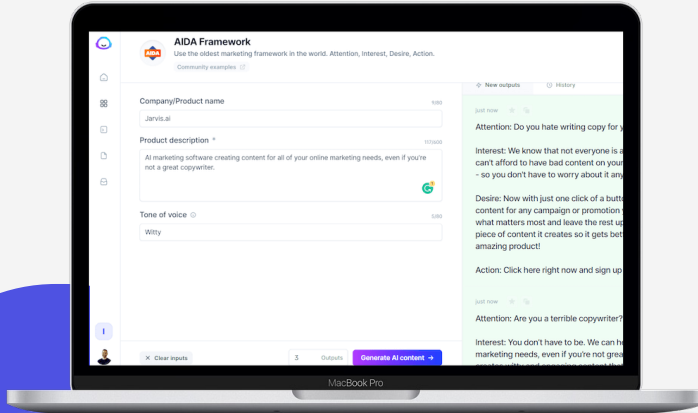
AIDA
AIDA Framework
Use the oldest marketing framework in the world. Attention, Interest, Desire, Action.
Community examples

New outputs History

Company/Product name
9/80
Jarvis.ai

Product description *
117/400
AI marketing software creating content for all of your online marketing needs, even if you're not a great copywriter.

Tone of voice
5/80
Witty

Clear inputs
3 Outputs
Generate AI content →

just now

Attention: Do you hate writing copy for y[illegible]

Interest: We know that not everyone is a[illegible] can't afford to have bad content on your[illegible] - so you don't have to worry about it any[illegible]

Desire: Now with just one click of a butt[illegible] content for any campaign or promotion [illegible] what matters most and leave the rest up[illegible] piece of content it creates so it gets bet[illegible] amazing product!

Action: Click here right now and sign up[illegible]

just now

Attention: Are you a terrible copywriter?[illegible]

Interest: You don't have to be. We can h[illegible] marketing needs, even if you're not grea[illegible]

MacBook Pro